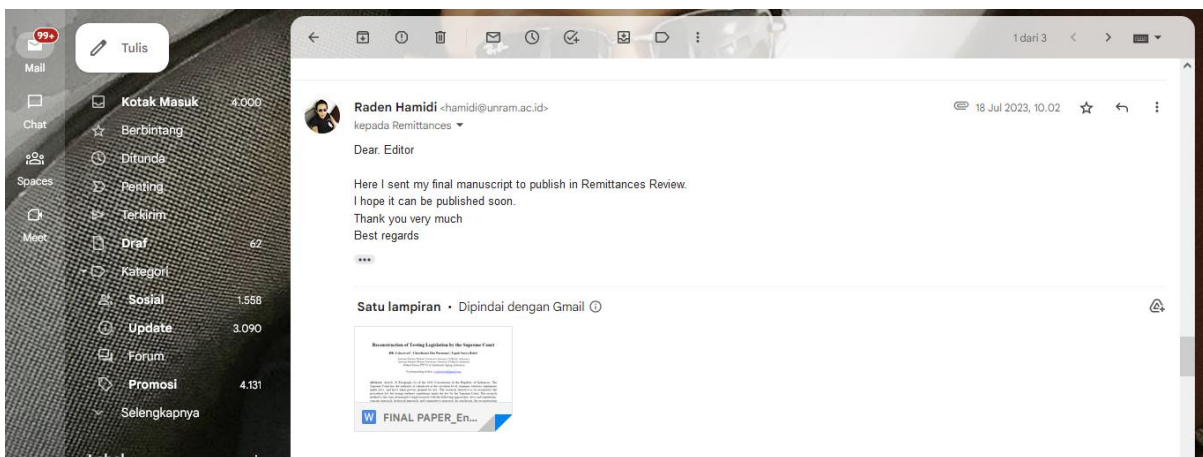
99+
Mail
Chat
Spaces
Meet

Tulis

Kotak Masuk 4.000
Berbintang
Ditunda
Penting
Terkirim
Draf 62
Kategori
Sosial 1.558
Update 3.090
Forum
Promosi 4.131
Selengkapnya

1 dari 3

Raden Hamidi <hamidi@unram.ac.id>
kepada Remittances
18 Jul 2023, 10.02

Dear. Editor

Here I sent my final manuscript to publish in Remittances Review.
I hope it can be published soon.
Thank you very much
Best regards

Satu lampiran • Dipindai dengan Gmail

Reconstruction of Testing Legislation by the Supreme Court
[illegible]

FINAL PAPER_En...